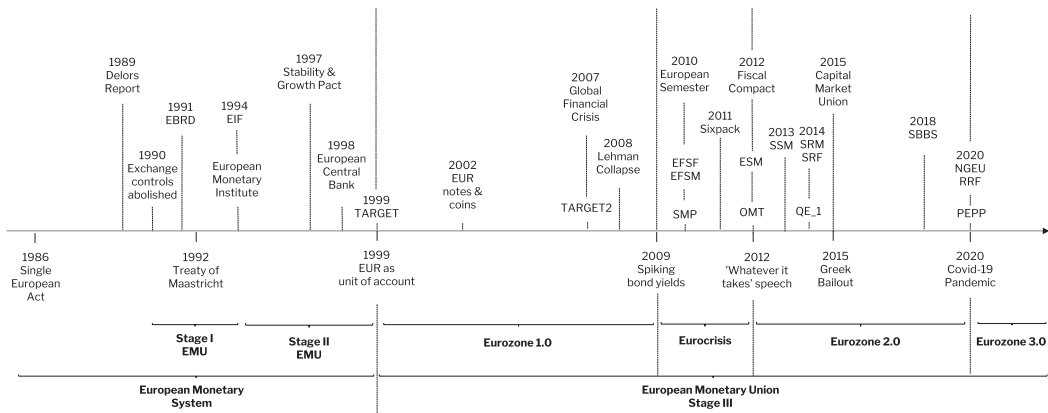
1989
Delors
Report

1990
Exchange
controls
abolished

1991
EBRD

1994
EIF

European
Monetary
Institute

1997
Stability &
Growth Pact

1998
European
Central
Bank

1999
TARGET

2002
EUR
notes &
coins

2007
Global
Financial
Crisis

TARGET2

2008
Lehman
Collapse

2010
European
Semester

EFSF
EFSM

SMP

2011
Sixpack

2012
Fiscal
Compact

ESM

OMT

2013
SSM

2014
SRM
SRF

QE_1

2015
Capital
Market
Union

2018
SBBS

2020
NGEU
RRF

PEPP

1986
Single
European
Act

1992
Treaty of
Maastricht

1999
EUR as
unit of account

2009
Spiking
bond yields

2012
'Whatever it
takes' speech

2015
Greek
Bailout

2020
Covid-19
Pandemic

Stage I
EMU

Stage II
EMU

Eurozone 1.0

Eurocrisis

Eurozone 2.0

Eurozone 3.0

European Monetary
System

European Monetary Union
Stage III